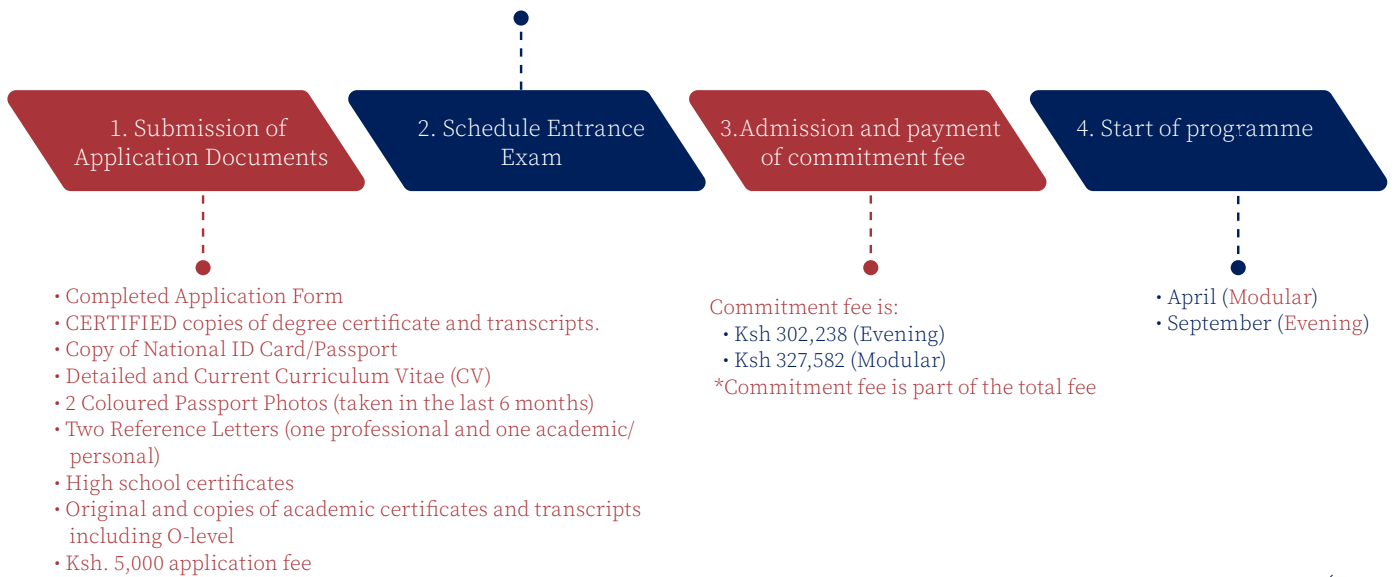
1. Submission of Application Documents

2. Schedule Entrance Exam

3.Admission and payment of commitment fee

4. Start of programme

• Completed Application Form
• CERTIFIED copies of degree certificate and transcripts.
• Copy of National ID Card/Passport
• Detailed and Current Curriculum Vitae (CV)
• 2 Coloured Passport Photos (taken in the last 6 months)
• Two Reference Letters (one professional and one academic/ personal)
• High school certificates
• Original and copies of academic certificates and transcripts including O-level
• Ksh. 5,000 application fee

Commitment fee is:
• Ksh 302,238 (Evening)
• Ksh 327,582 (Modular)
*Commitment fee is part of the total fee

• April (Modular)
• September (Evening)